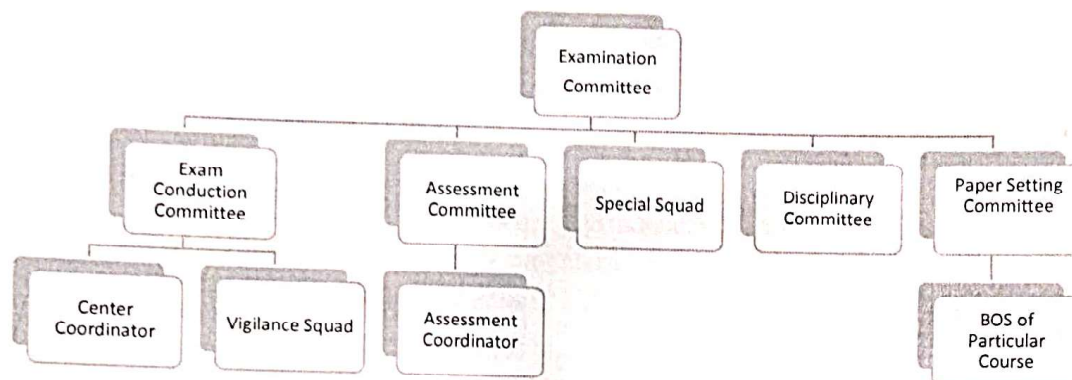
Examination Committee

Exam Conduction Committee

Assessment Committee

Special Squad

Disciplinary Committee

Paper Setting Committee

Center Coordinator

Vigilance Squad

Assessment Coordinator

BOS of Particular Course